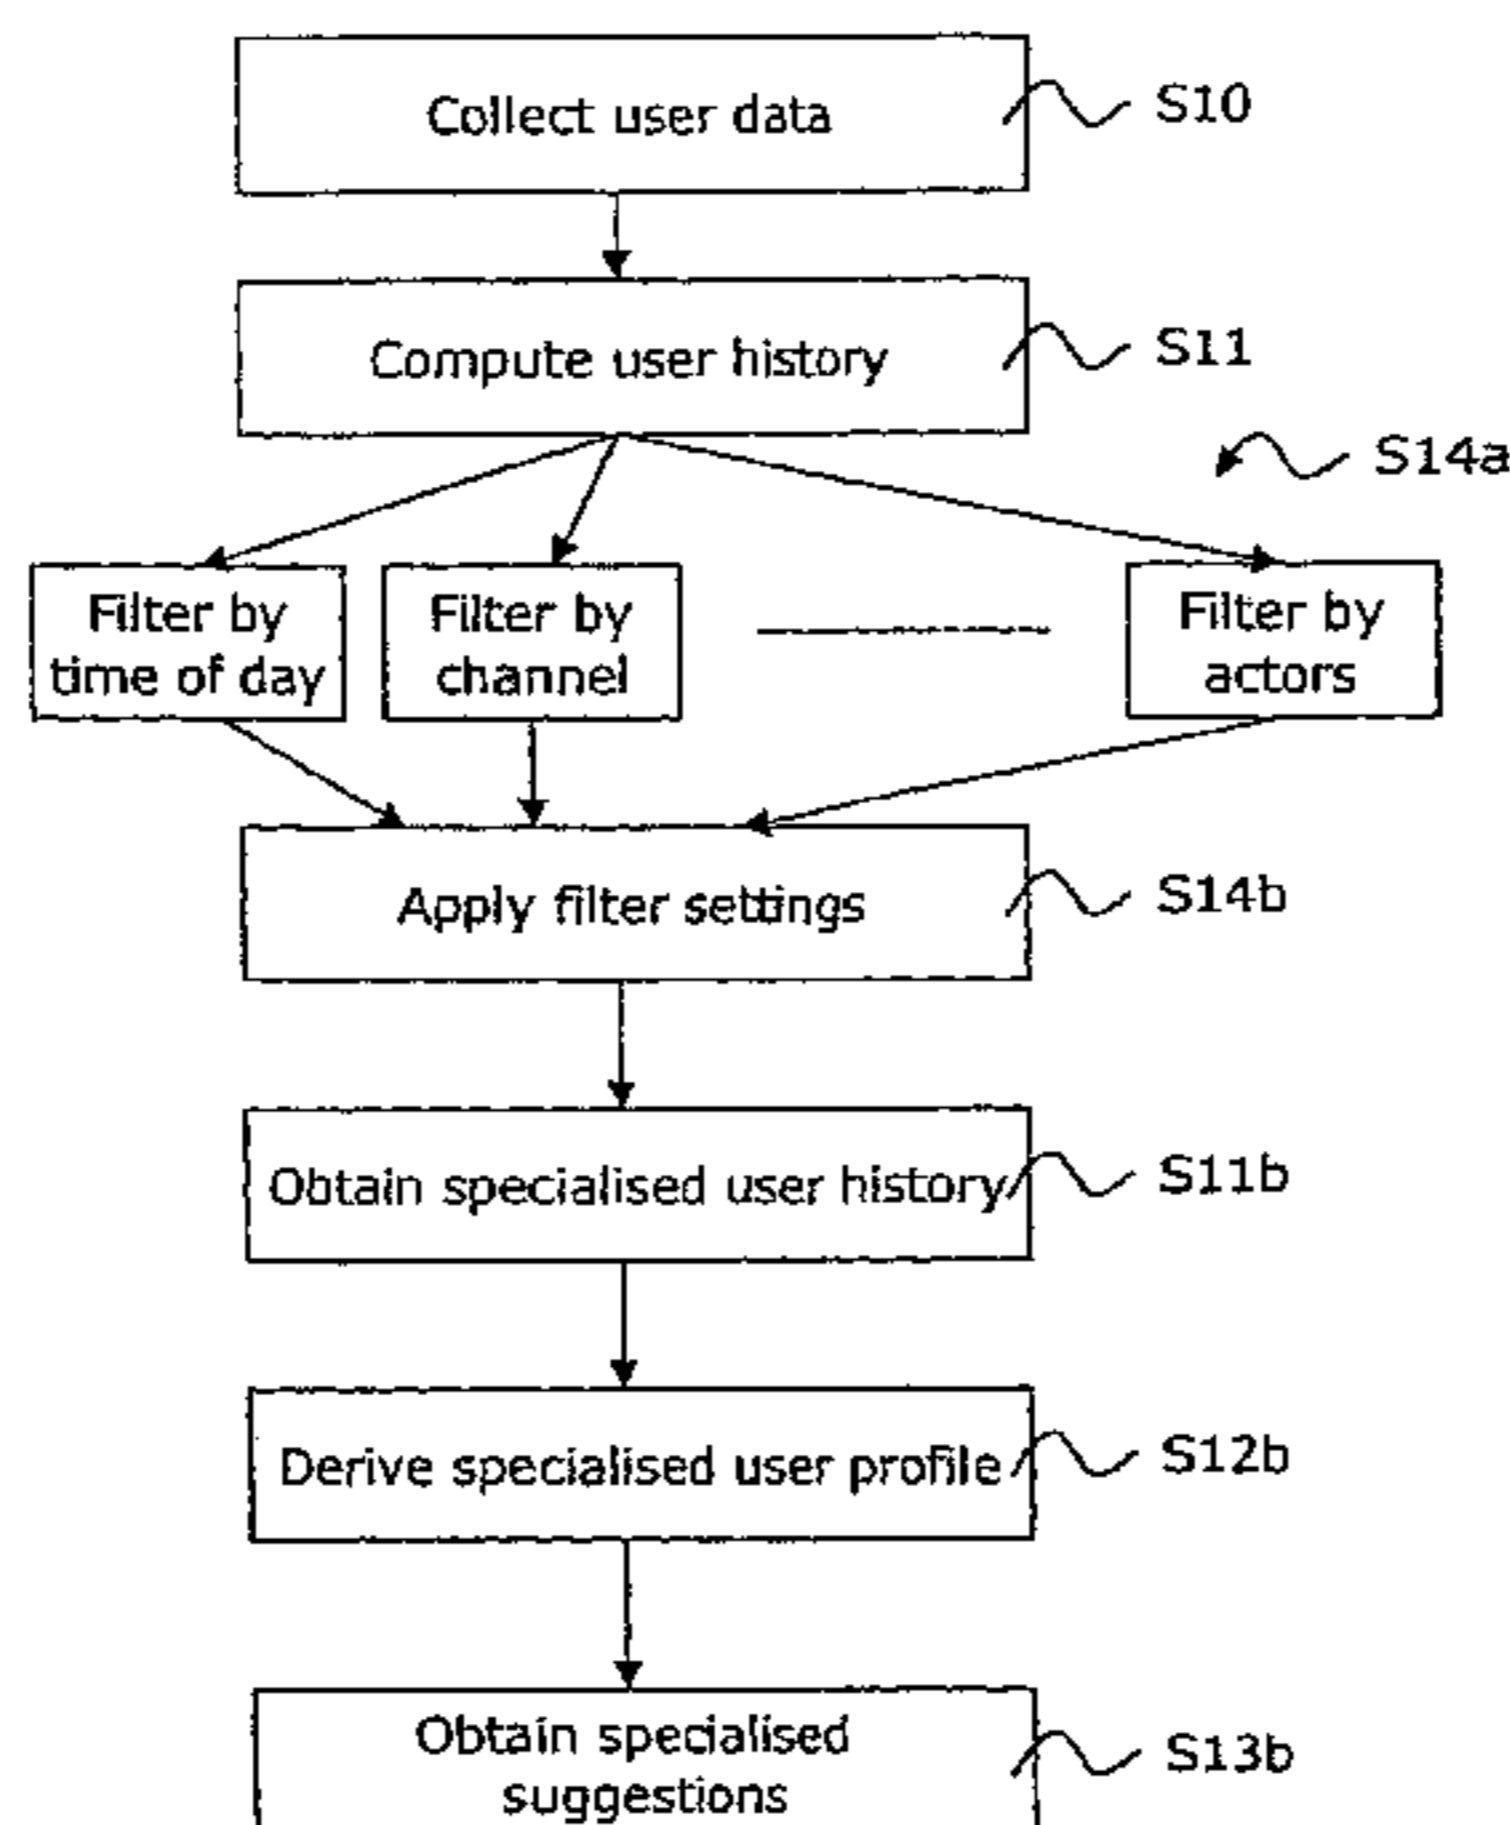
Collect user data
S10

Compute user history
S11

S14a

Filter by time of day

Filter by channel

Filter by actors

Apply filter settings
S14b

Obtain specialised user history
S11b

Derive specialised user profile
S12b

Obtain specialised suggestions
S13b